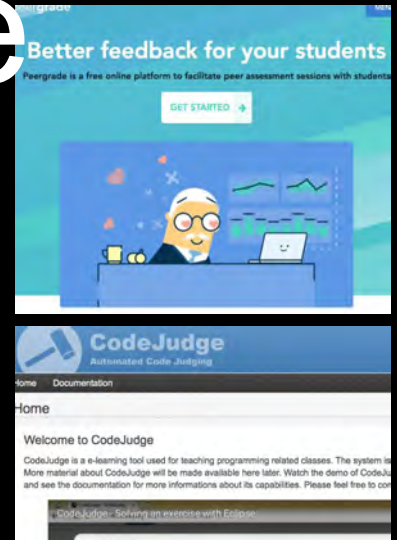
e

peergrade

Better feedback for your students

Peergrade is a free online platform to facilitate peer assessment sessions with students

GET STARTED →

CodeJudge

Automated Code Judging

Home Documentation

Home

Welcome to CodeJudge

CodeJudge is a e-learning tool used for teaching programming related classes. The system is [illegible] More material about CodeJudge will be made available here later. Watch the demo of CodeJu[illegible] and see the documentation for more informations about its capabilities. Please feel free to co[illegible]

CodeJudge - Solving an exercise with Eclipse